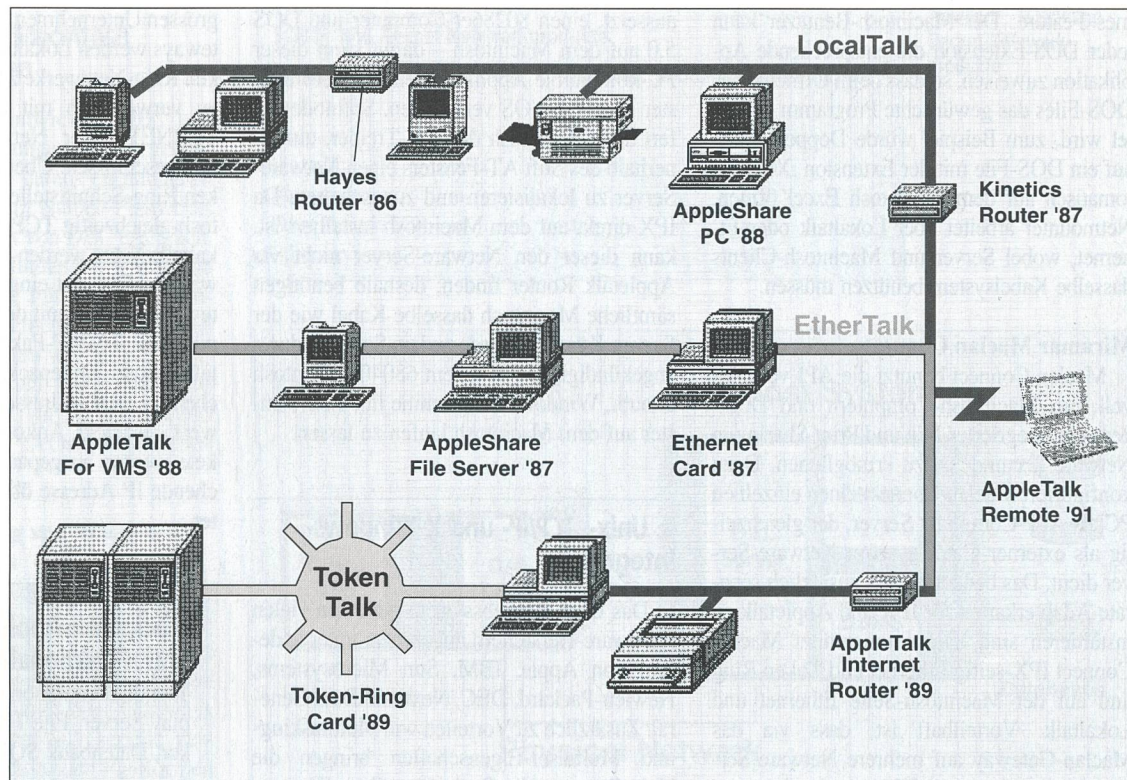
LocalTalk

Hayes Router '86

AppleShare PC '88

Kinetics Router '87

EtherTalk

AppleTalk For VMS '88

AppleShare File Server '87

Ethernet Card '87

AppleTalk Remote '91

Token Talk

Token-Ring Card '89

AppleTalk Internet Router '89